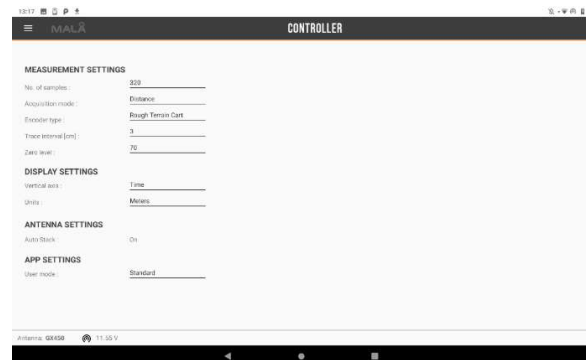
13:17

MALÅ

CONTROLLER

MEASUREMENT SETTINGS

No. of samples: 320

Acquisition mode: Distance

Encoder type: Rough Terrain Cart

Trace interval [cm]: 3

Zero level: 70

DISPLAY SETTINGS

Vertical axis: Time

Units: Meters

ANTENNA SETTINGS

Auto Stack: On

APP SETTINGS

User mode: Standard

Antenna: GX450 11.55 V